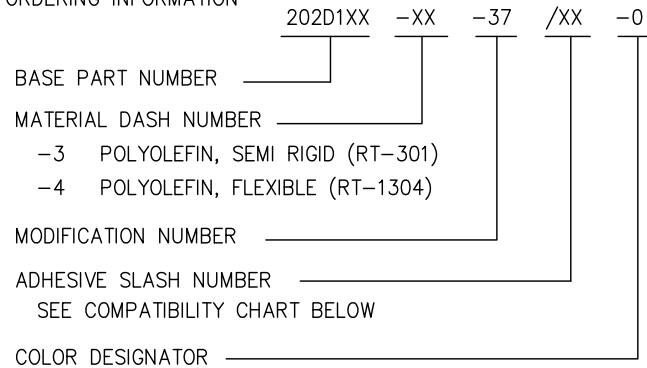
ORDERING INFORMATION

202D1XX -XX -37 /XX -0

BASE PART NUMBER

MATERIAL DASH NUMBER

-3 POLYOLEFIN, SEMI RIGID (RT-301)

-4 POLYOLEFIN, FLEXIBLE (RT-1304)

MODIFICATION NUMBER

ADHESIVE SLASH NUMBER

SEE COMPATIBILITY CHART BELOW

COLOR DESIGNATOR